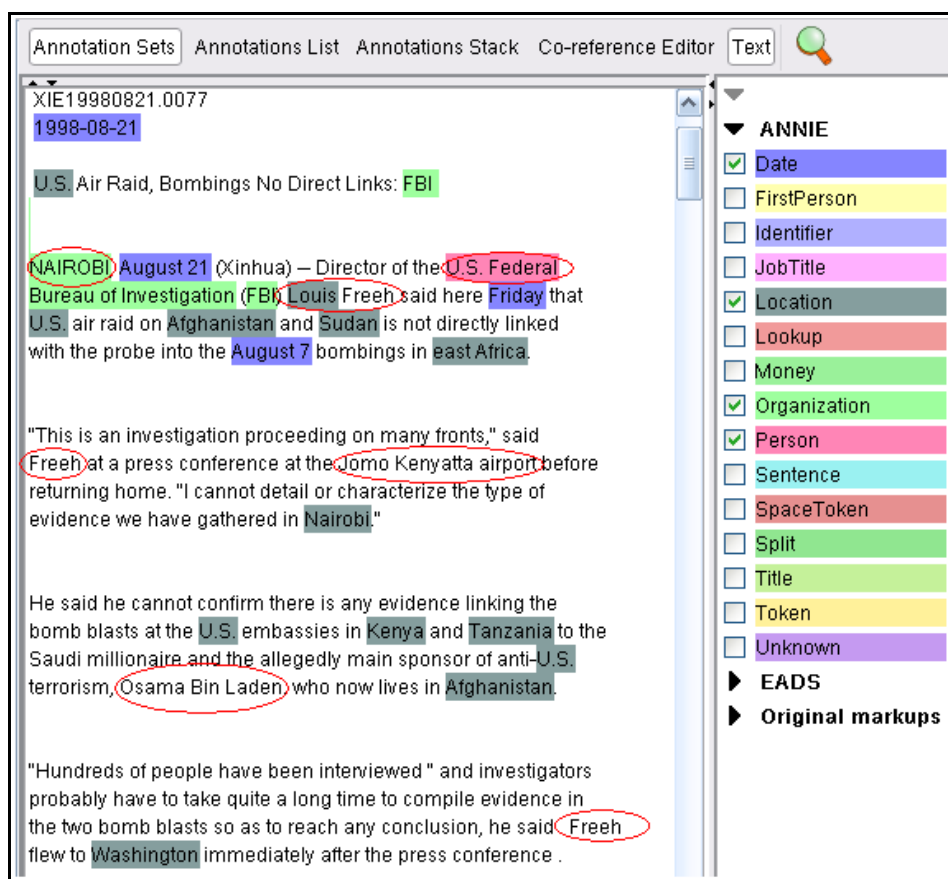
Annotation Sets Annotations List Annotations Stack Co-reference Editor Text

XIE19980821.0077
1998-08-21

U.S. Air Raid, Bombings No Direct Links: FBI

NAIROBI, August 21 (Xinhua) -- Director of the U.S. Federal Bureau of Investigation (FBI) Louis Freeh said here Friday that U.S. air raid on Afghanistan and Sudan is not directly linked with the probe into the August 7 bombings in east Africa.

"This is an investigation proceeding on many fronts," said Freeh at a press conference at the Jomo Kenyatta airport before returning home. "I cannot detail or characterize the type of evidence we have gathered in Nairobi."

He said he cannot confirm there is any evidence linking the bomb blasts at the U.S. embassies in Kenya and Tanzania to the Saudi millionaire and the allegedly main sponsor of anti-U.S. terrorism, Osama Bin Laden, who now lives in Afghanistan.

"Hundreds of people have been interviewed " and investigators probably have to take quite a long time to compile evidence in the two bomb blasts so as to reach any conclusion, he said. Freeh flew to Washington immediately after the press conference .

ANNIE
Date
FirstPerson
Identifier
JobTitle
Location
Lookup
Money
Organization
Person
Sentence
SpaceToken
Split
Title
Token
Unknown
EADS
Original markups